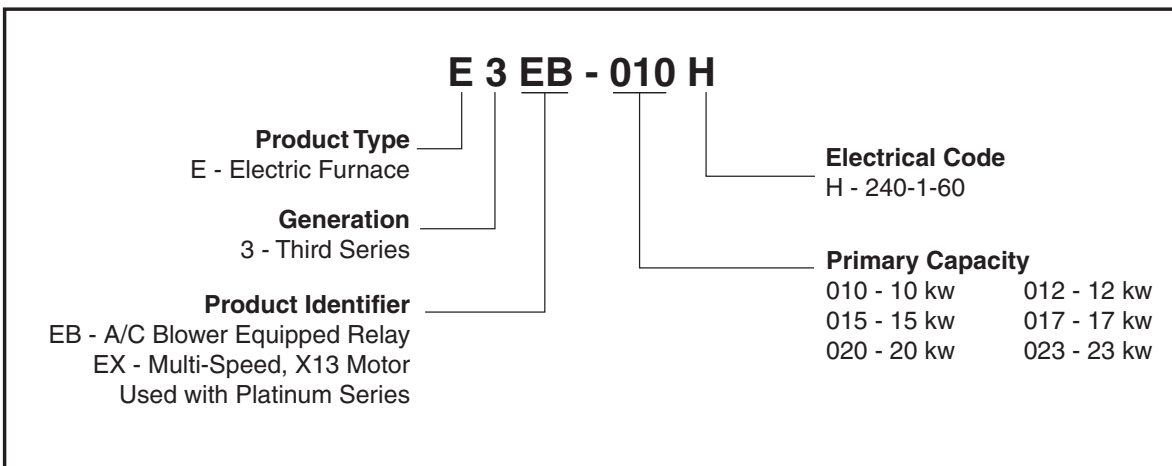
E 3 EB - 010 H

Product Type
E - Electric Furnace

Generation
3 - Third Series

Product Identifier
EB - A/C Blower Equipped Relay
EX - Multi-Speed, X13 Motor
Used with Platinum Series

Electrical Code
H - 240-1-60

Primary Capacity
010 - 10 kw
015 - 15 kw
020 - 20 kw
012 - 12 kw
017 - 17 kw
023 - 23 kw